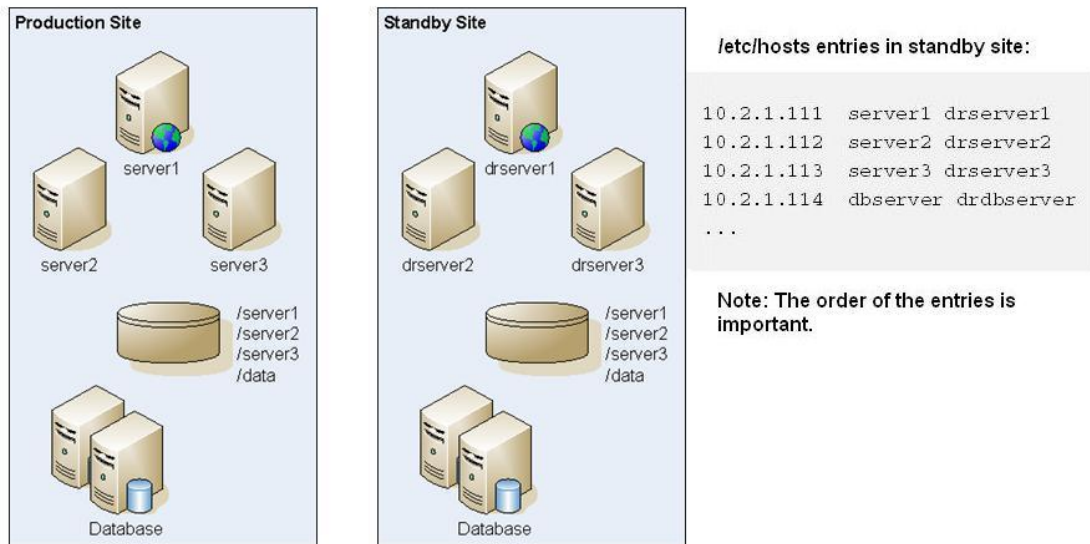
Production Site

server1

server2

server3

/server1
/server2
/server3
/data

Database

Standby Site

drserver1

drserver2

drserver3

/server1
/server2
/server3
/data

Database

/etc/hosts entries in standby site:

10.2.1.111 server1 drserver1
10.2.1.112 server2 drserver2
10.2.1.113 server3 drserver3
10.2.1.114 dbserver drdbserver
...

Note: The order of the entries is important.